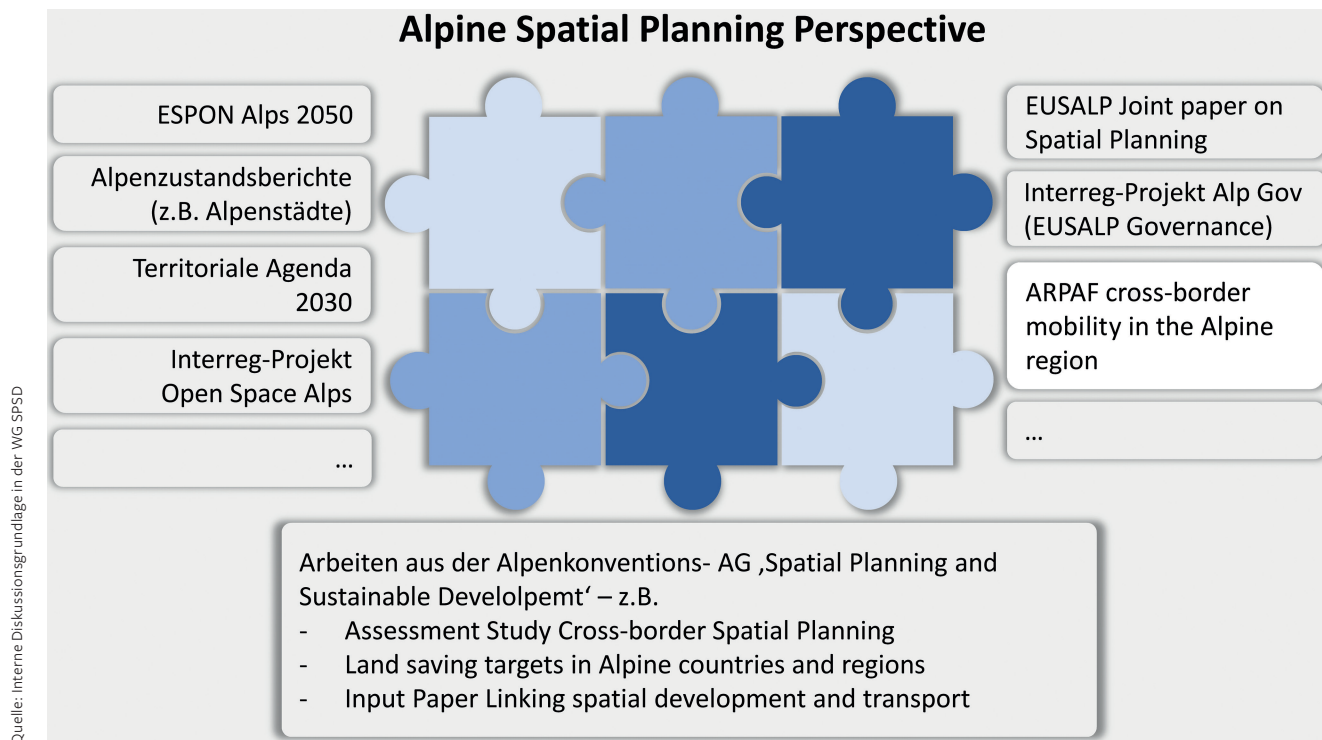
Alpine Spatial Planning Perspective

ESPON Alps 2050

Alpenzustandsberichte (z.B. Alpenstädte)

Territoriale Agenda 2030

Interreg-Projekt Open Space Alps

...

EUSALP Joint paper on Spatial Planning

Interreg-Projekt Alp Gov (EUSALP Governance)

ARPAF cross-border mobility in the Alpine region

...

Arbeiten aus der Alpenkonventions- AG ‚Spatial Planning and Sustainable Develolpemt' – z.B.
- Assessment Study Cross-border Spatial Planning
- Land saving targets in Alpine countries and regions
- Input Paper Linking spatial development and transport

Quelle: Interne Diskussionsgrundlage in der WG SPSD